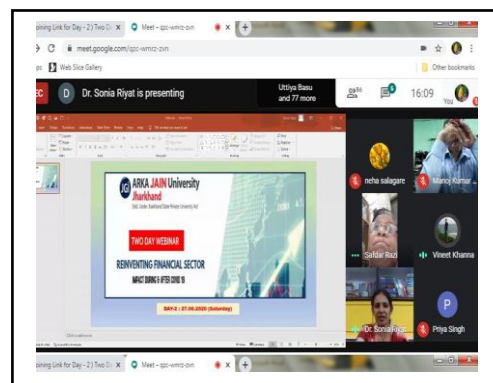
pining Link for Day - 2 ) Two D: × Meet – qpc-wmrz-zvn ×

meet.google.com/qpc-wmrz-zvn

Web Slice Gallery

Other bookmarks

D Dr. Sonia Riyat is presenting

Uttiya Basu and 77 more

80

16:09

You

ARKA JAIN University Jharkhand

TWO DAY WEBINAR

REINVENTING FINANCIAL SECTOR

IMPACT DURING & AFTER COVID 19

DAY-2 : 27.06.2020 (Saturday)

neha salagare

Manoj Kumar

Safdar Razi

Vineet Khanna

Dr. Sonia Riyat

P

Priya Singh

pining Link for Day - 2 ) Two D: × Meet – qpc-wmrz-zvn ×